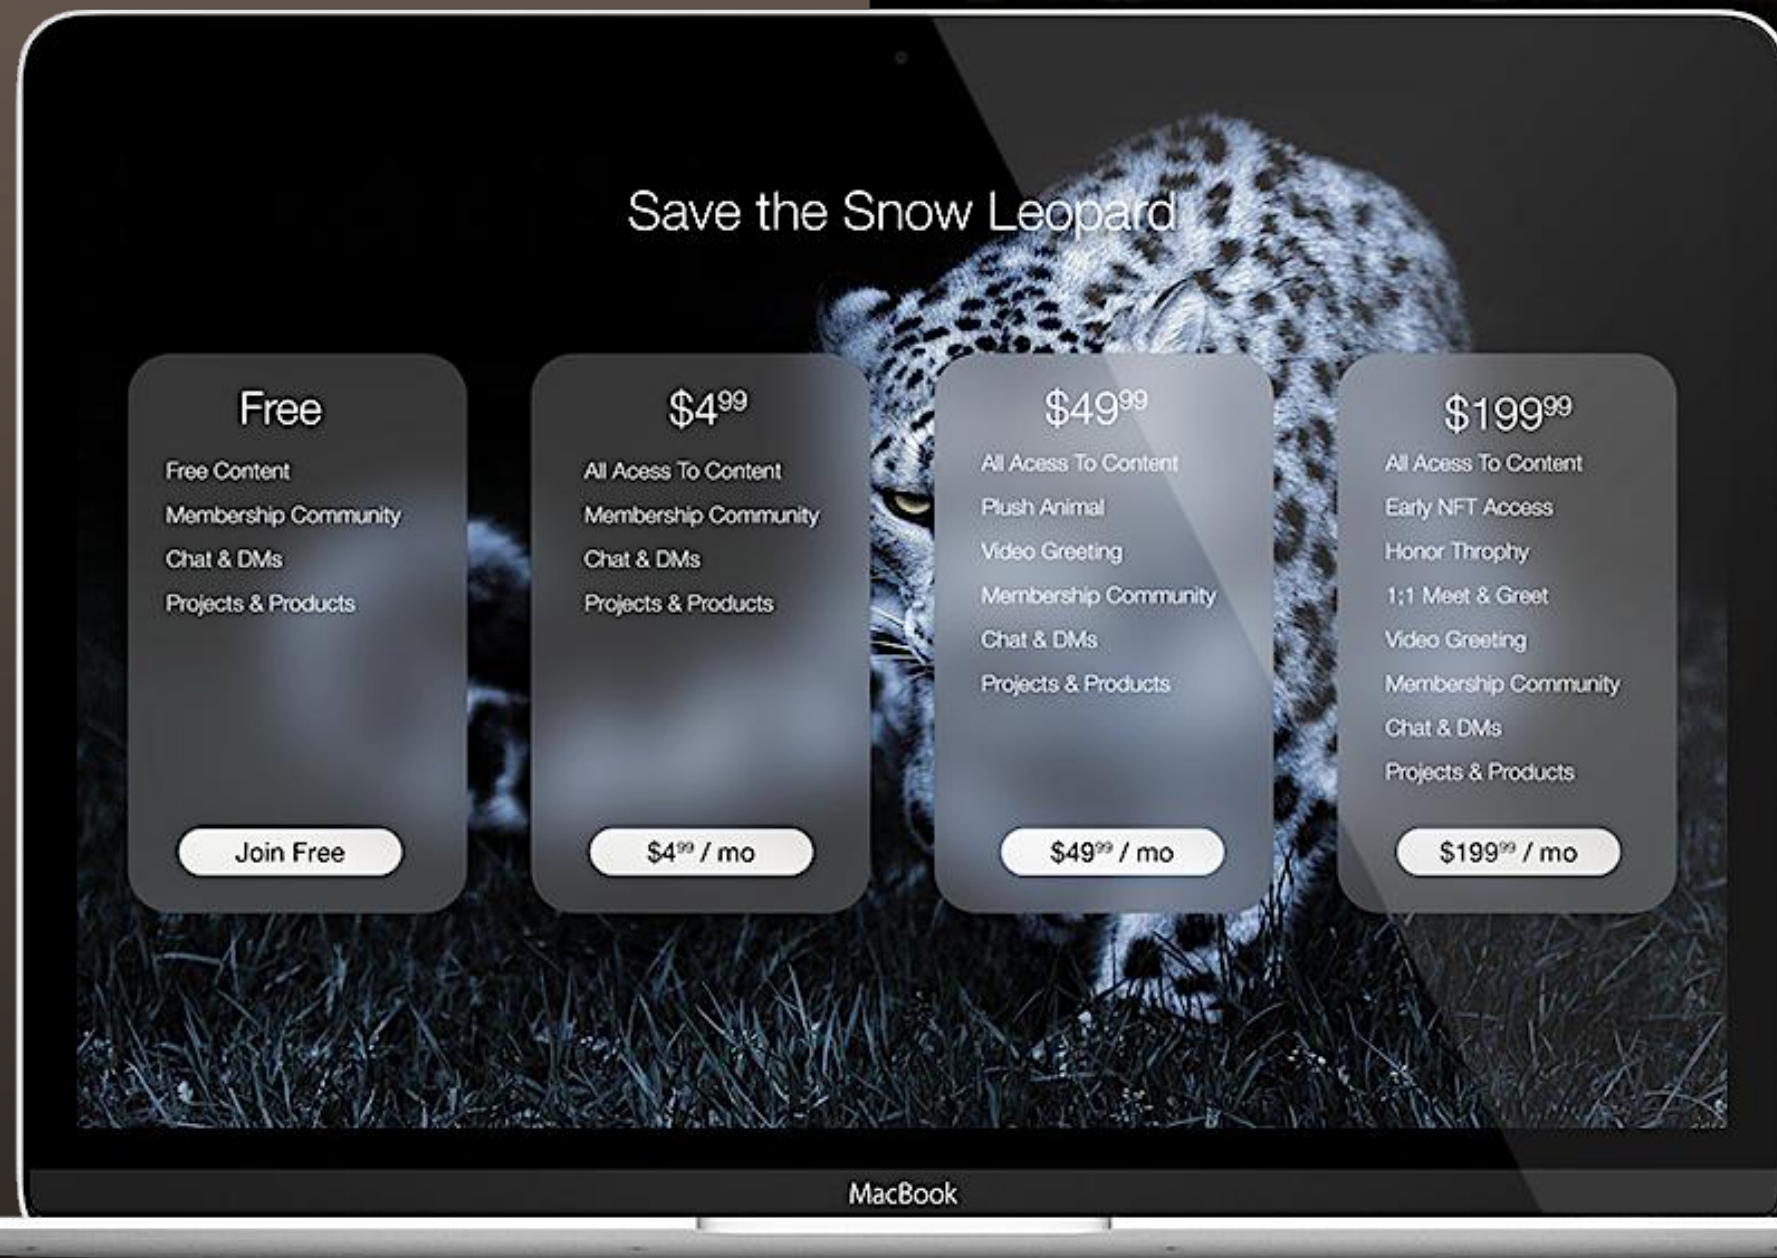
Save the Snow Leopard

Free

Free Content

Membership Community

Chat & DMs

Projects & Products

Join Free

$4$^{99}$

All Acess To Content

Membership Community

Chat & DMs

Projects & Products

$4$^{99}$ / mo

$49$^{99}$

All Acess To Content

Plush Animal

Video Greeting

Membership Community

Chat & DMs

Projects & Products

$49$^{99}$ / mo

$199$^{99}$

All Acess To Content

Early NFT Access

Honor Throphy

1:1 Meet & Greet

Video Greeting

Membership Community

Chat & DMs

Projects & Products

$199$^{99}$ / mo

MacBook